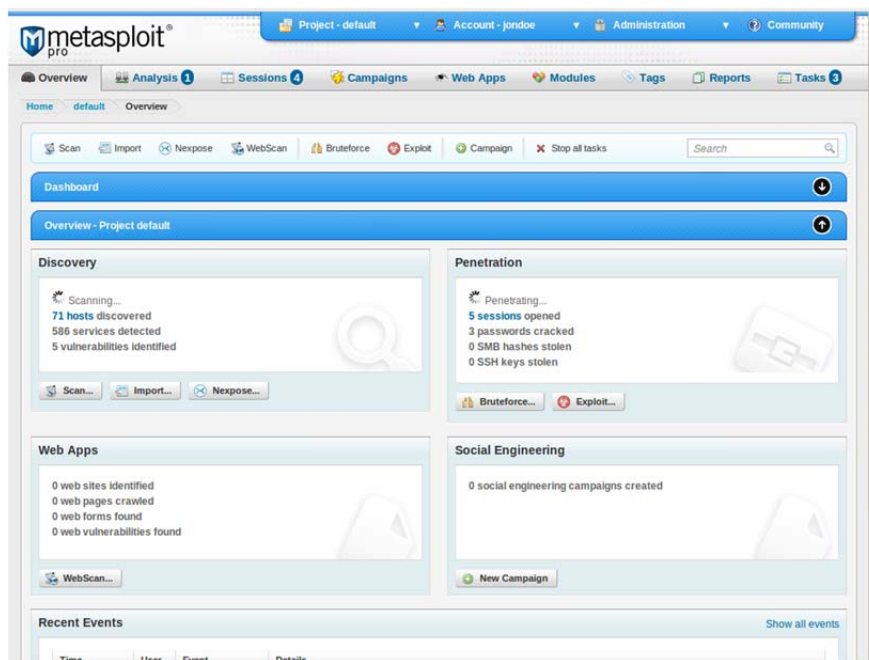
metasploit® pro

Project - default ▼ Account - jondoe ▼ Administration ▼ Community

Overview Analysis 1 Sessions 4 Campaigns Web Apps Modules Tags Reports Tasks 3

Home default Overview

Scan Import Nexpose WebScan Bruteforce Exploit Campaign Stop all tasks Search

Dashboard

Overview - Project default

Discovery

Scanning...
71 hosts discovered
586 services detected
5 vulnerabilities identified

Scan... Import... Nexpose...

Penetration

Penetrating...
5 sessions opened
3 passwords cracked
0 SMB hashes stolen
0 SSH keys stolen

Bruteforce... Exploit...

Web Apps

0 web sites identified
0 web pages crawled
0 web forms found
0 web vulnerabilities found

WebScan...

Social Engineering

0 social engineering campaigns created

New Campaign

Recent Events

Show all events

Time User Event Details